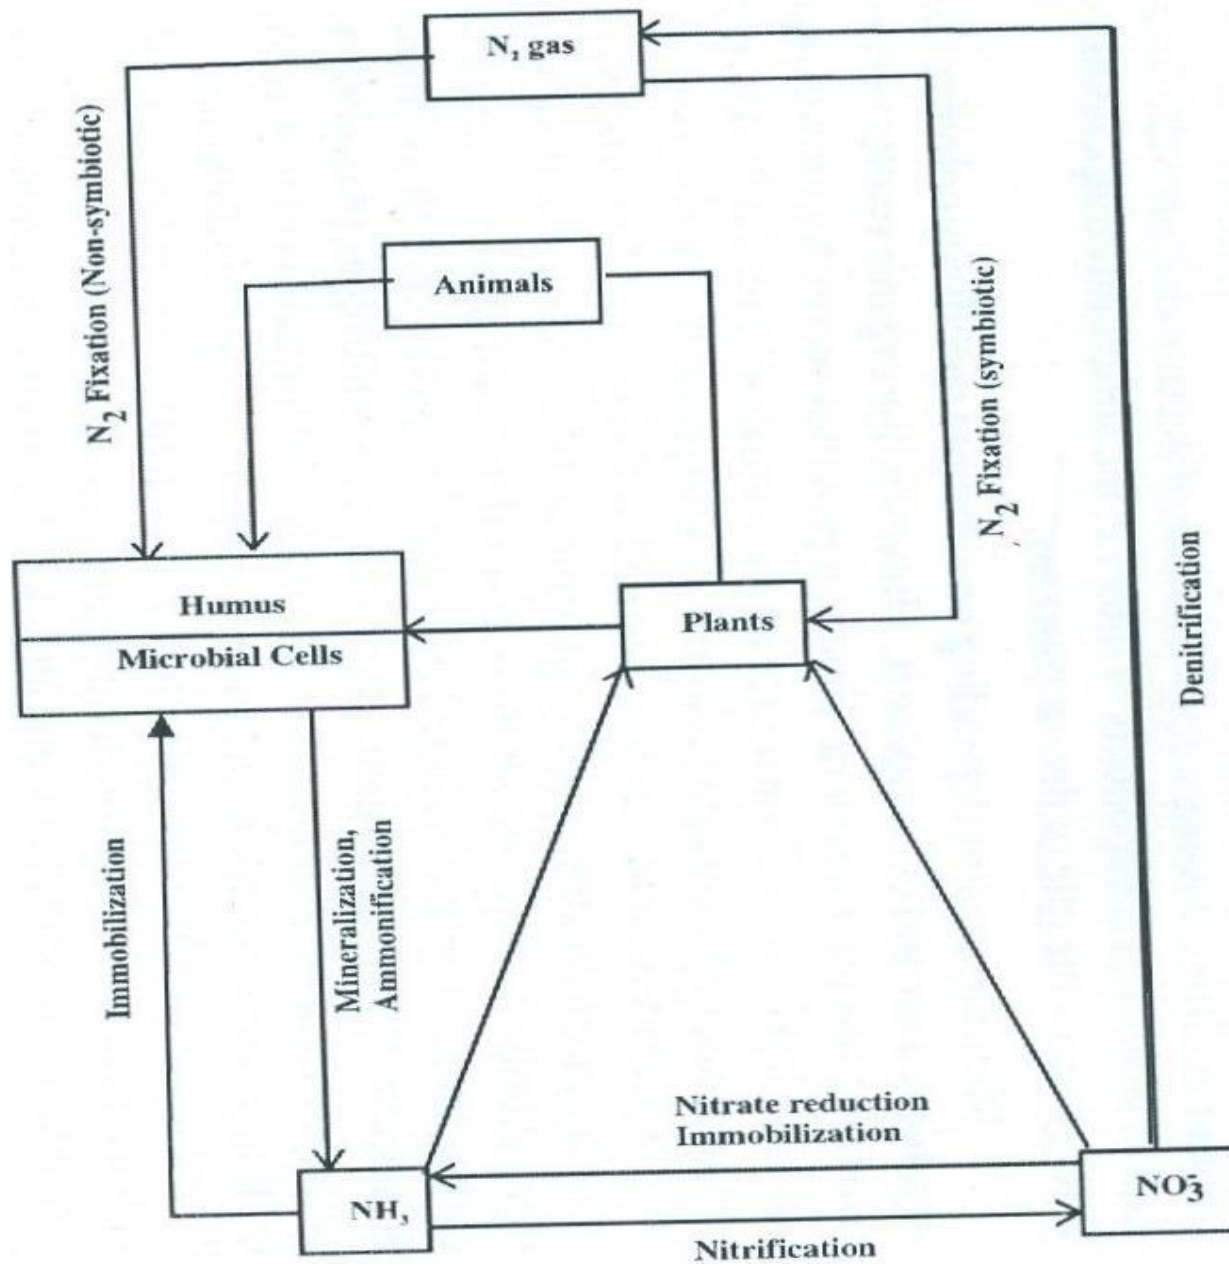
$N_2$ gas

$N_2$ Fixation (Non-symbiotic)

Animals

$N_2$ Fixation (symbiotic)

Denitrification

Humus

Microbial Cells

Plants

Immobilization

Mineralization, Ammonification

Nitrate reduction
Immobilization

$NH_3$

$NO_3^-$

Nitrification